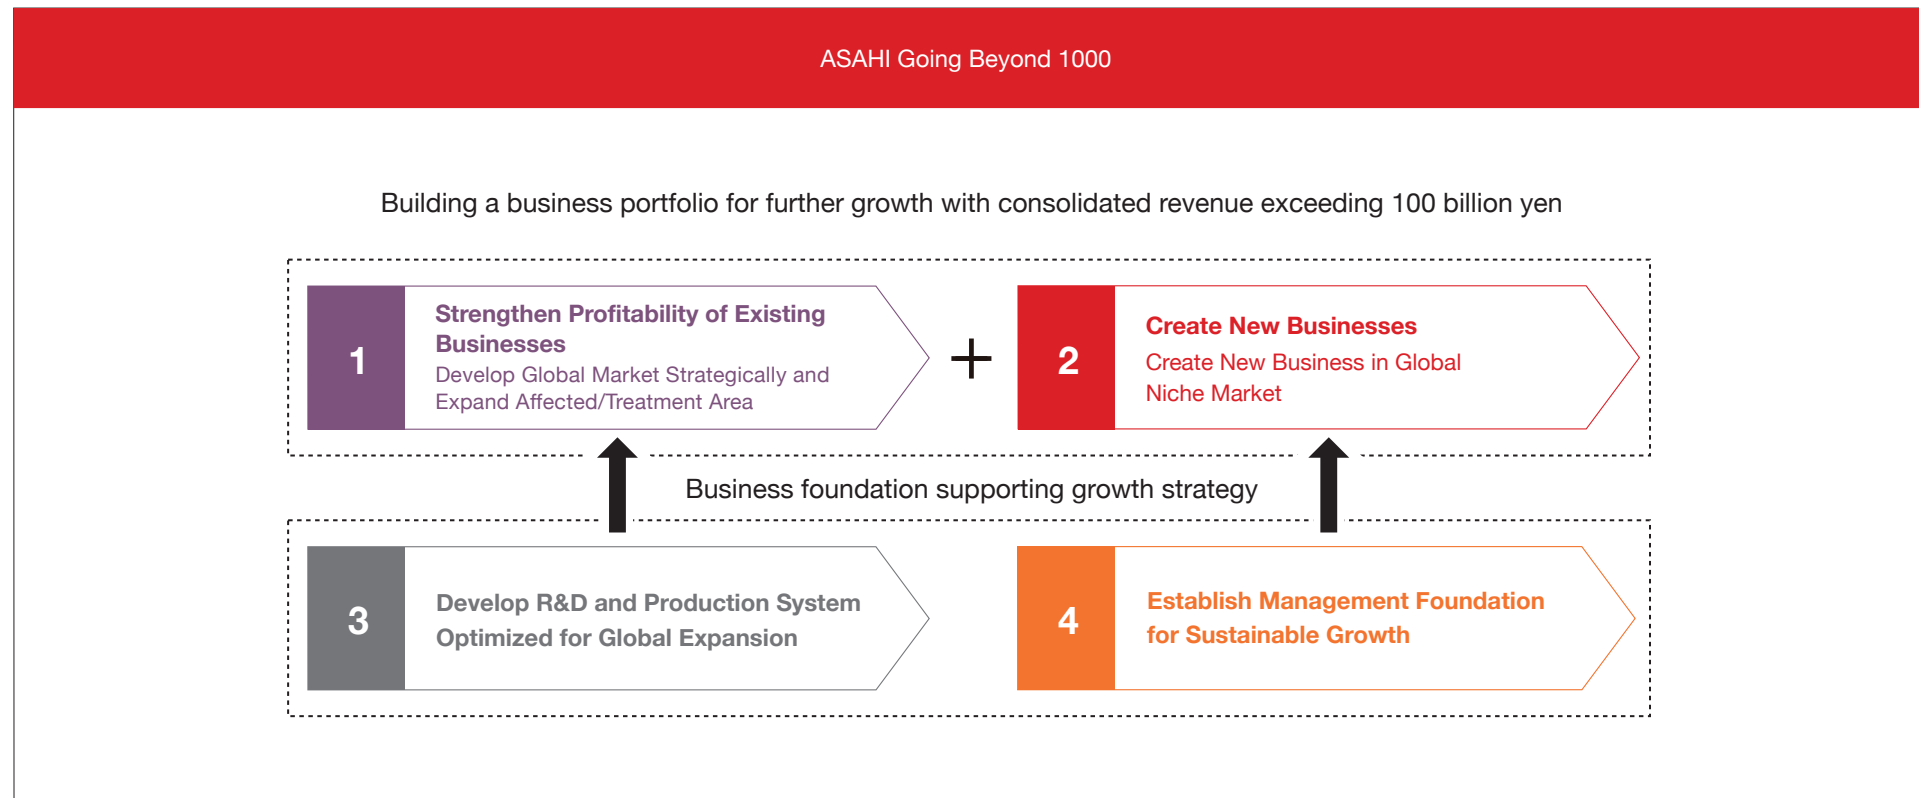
ASAHI Going Beyond 1000

Building a business portfolio for further growth with consolidated revenue exceeding 100 billion yen

1

Strengthen Profitability of Existing Businesses

Develop Global Market Strategically and Expand Affected/Treatment Area

+

2

Create New Businesses

Create New Business in Global Niche Market

Business foundation supporting growth strategy

3

Develop R&D and Production System Optimized for Global Expansion

4

Establish Management Foundation for Sustainable Growth